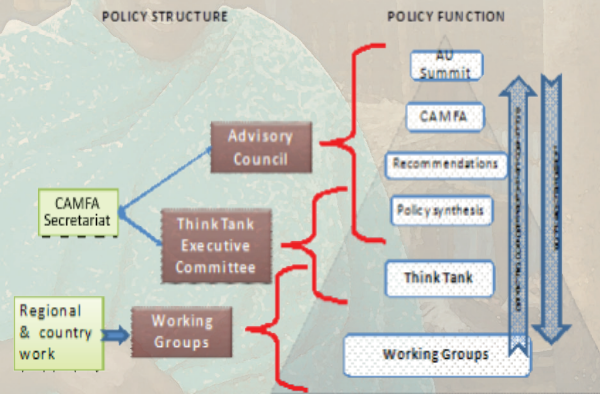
POLICY STRUCTURE

POLICY FUNCTION

AU Summit

CAMFA

Recommendations

Policy synthesis

Think Tank

Working Groups

Advisory Council

CAMFA Secretariat

Think Tank Executive Committee

Regional & country work

Working Groups